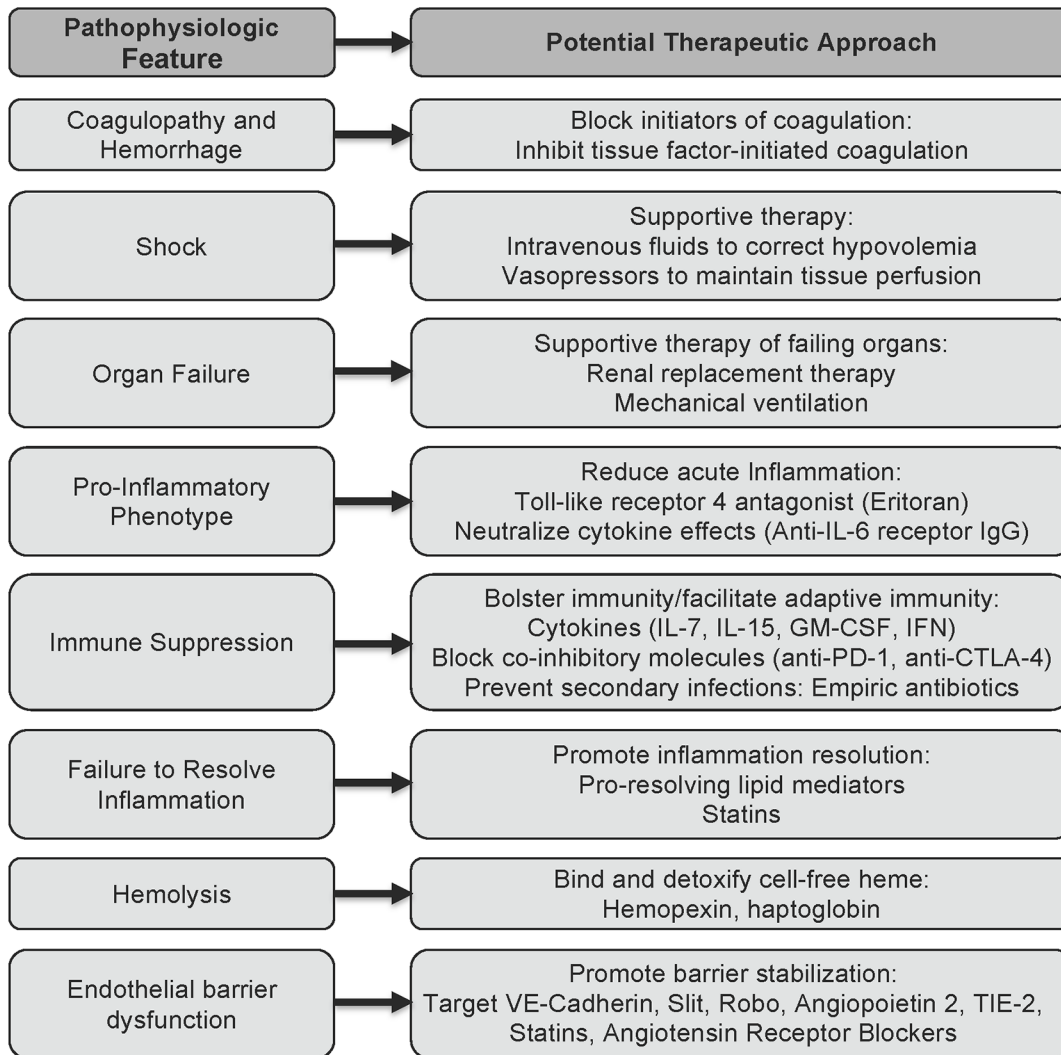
Pathophysiologic Feature

Potential Therapeutic Approach

Coagulopathy and Hemorrhage

Block initiators of coagulation:
Inhibit tissue factor-initiated coagulation

Shock

Supportive therapy:
Intravenous fluids to correct hypovolemia
Vasopressors to maintain tissue perfusion

Organ Failure

Supportive therapy of failing organs:
Renal replacement therapy
Mechanical ventilation

Pro-Inflammatory Phenotype

Reduce acute Inflammation:
Toll-like receptor 4 antagonist (Eritoran)
Neutralize cytokine effects (Anti-IL-6 receptor IgG)

Immune Suppression

Bolster immunity/facilitate adaptive immunity:
Cytokines (IL-7, IL-15, GM-CSF, IFN)
Block co-inhibitory molecules (anti-PD-1, anti-CTLA-4)
Prevent secondary infections: Empiric antibiotics

Failure to Resolve Inflammation

Promote inflammation resolution:
Pro-resolving lipid mediators
Statins

Hemolysis

Bind and detoxify cell-free heme:
Hemopexin, haptoglobin

Endothelial barrier dysfunction

Promote barrier stabilization:
Target VE-Cadherin, Slit, Robo, Angiopoietin 2, TIE-2,
Statins, Angiotensin Receptor Blockers